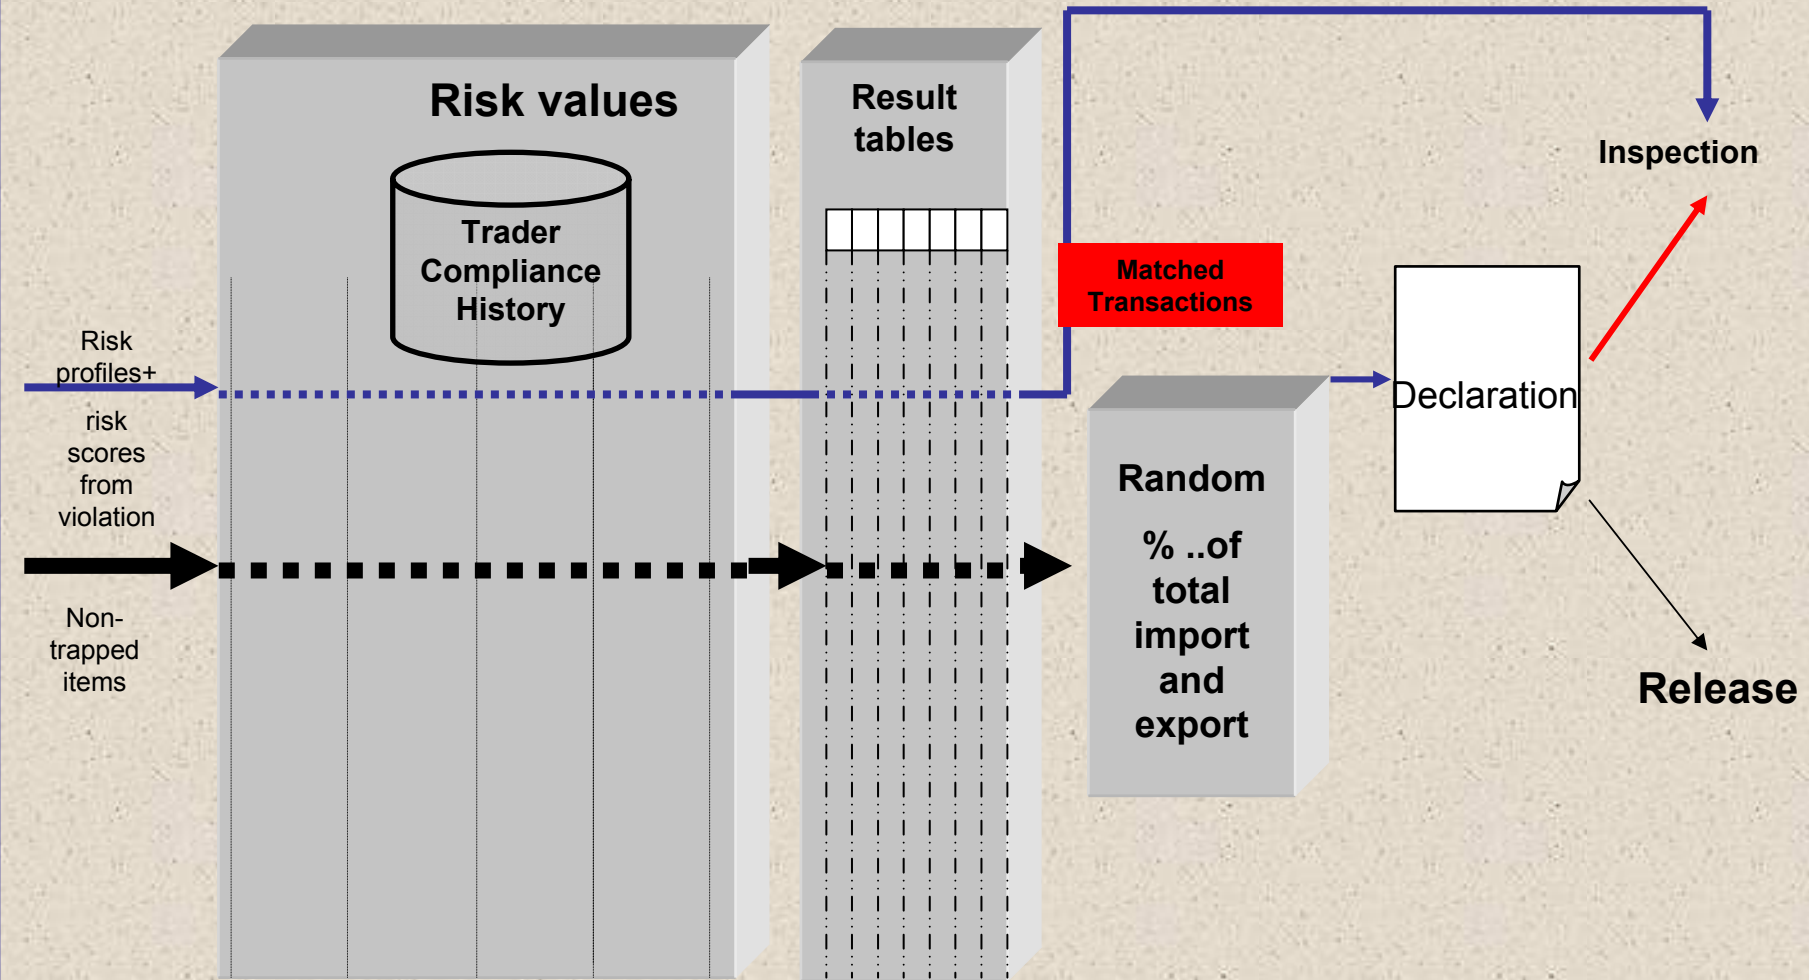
Risk values

Trader Compliance History

Result tables

Inspection

Matched Transactions

Risk profiles+ risk scores from violation

Declaration

Random

% ..of total import and export

Non-trapped items

Release